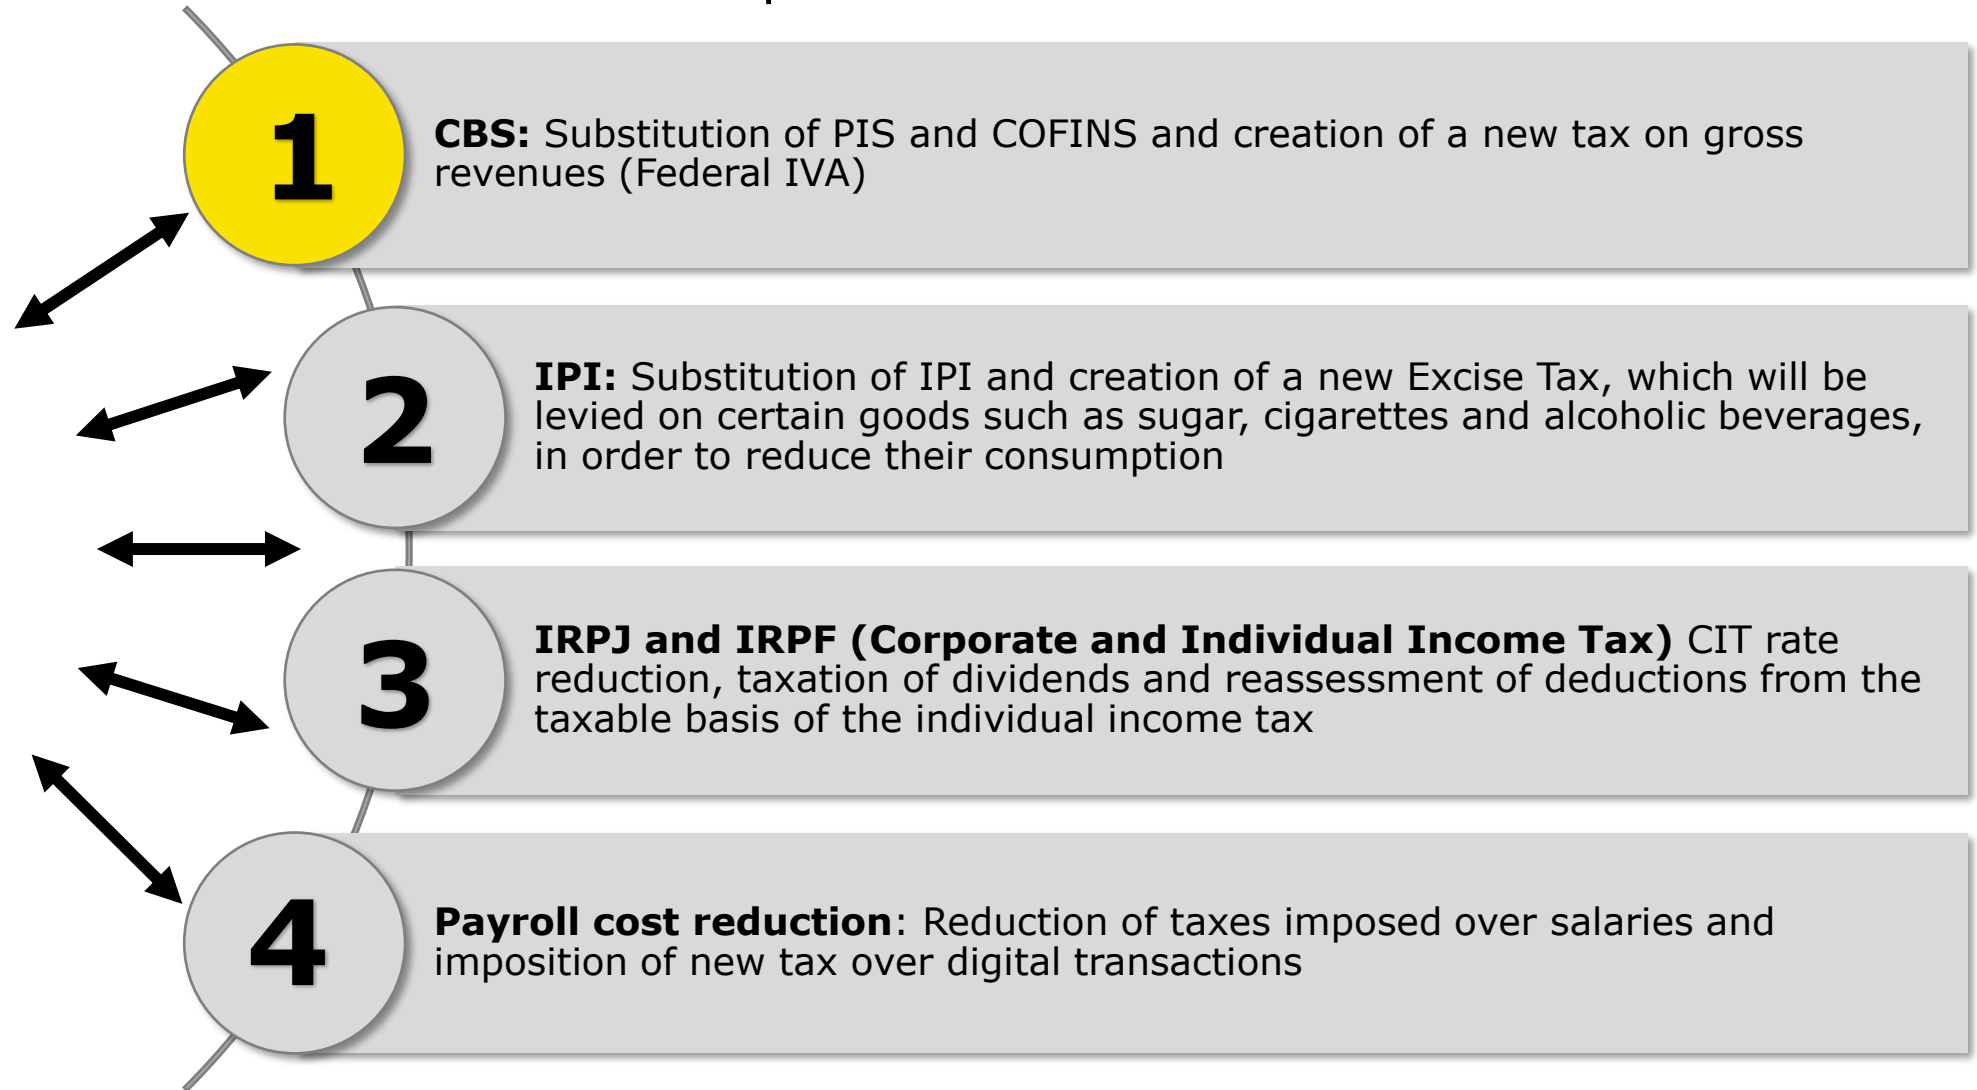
1

CBS: Substitution of PIS and COFINS and creation of a new tax on gross revenues (Federal IVA)

2

IPI: Substitution of IPI and creation of a new Excise Tax, which will be levied on certain goods such as sugar, cigarettes and alcoholic beverages, in order to reduce their consumption

3

IRPJ and IRPF (Corporate and Individual Income Tax) CIT rate reduction, taxation of dividends and reassessment of deductions from the taxable basis of the individual income tax

4

Payroll cost reduction: Reduction of taxes imposed over salaries and imposition of new tax over digital transactions